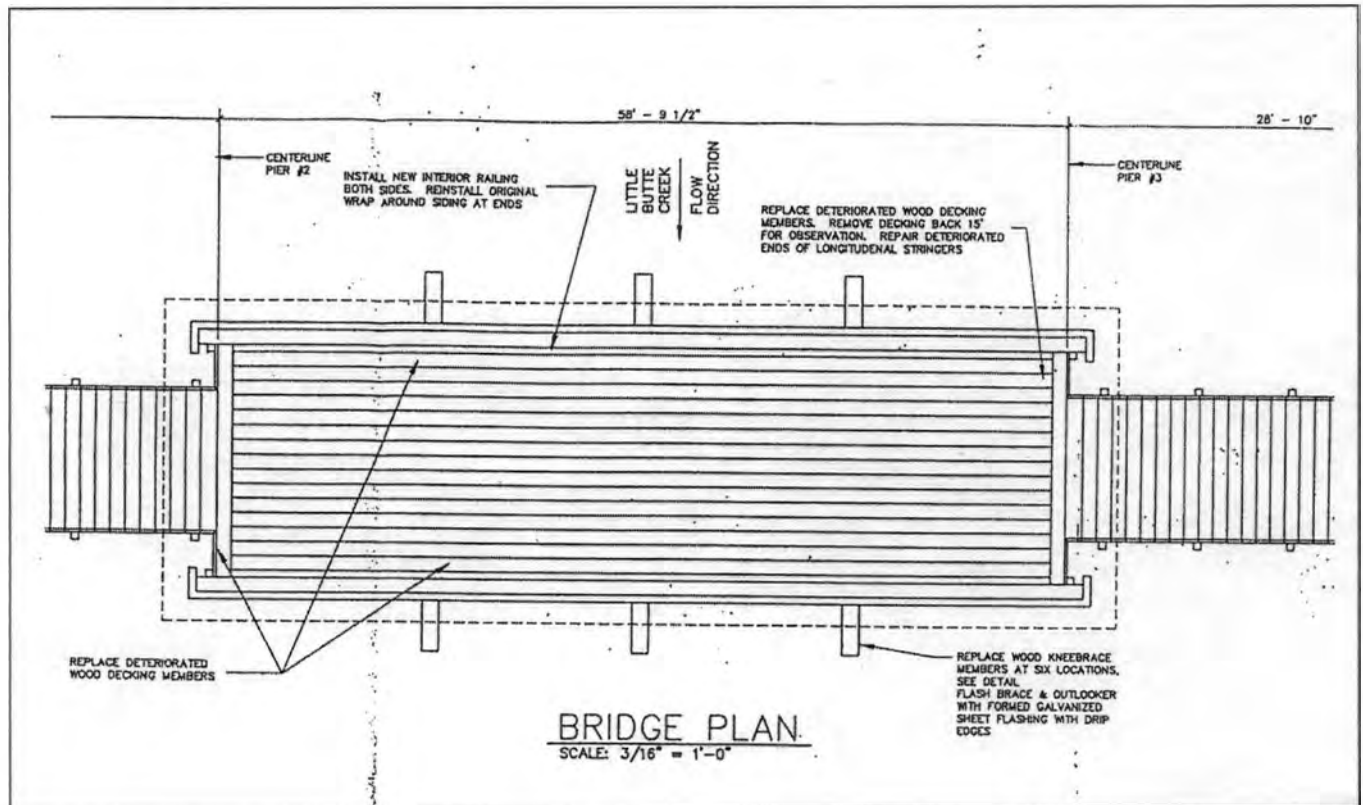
58' - 9 1/2"

28' - 10"

CENTERLINE PIER #2

INSTALL NEW INTERIOR RAILING BOTH SIDES. REINSTALL ORIGINAL WRAP AROUND SIDING AT ENDS

LITTLE BUTTE CREEK

FLOW DIRECTION

REPLACE DETERIORATED WOOD DECKING MEMBERS. REMOVE DECKING BACK 15' FOR OBSERVATION. REPAIR DETERIORATED ENDS OF LONGITUDENAL STRINGERS

CENTERLINE PIER #3

REPLACE DETERIORATED WOOD DECKING MEMBERS

REPLACE WOOD KNEEBRACE MEMBERS AT SIX LOCATIONS. SEE DETAIL FLASH BRACE & OUTLOOKER WITH FORMED GALVANIZED SHEET FLASHING WITH DRIP EDGES

BRIDGE PLAN
SCALE: 3/16" = 1'-0"